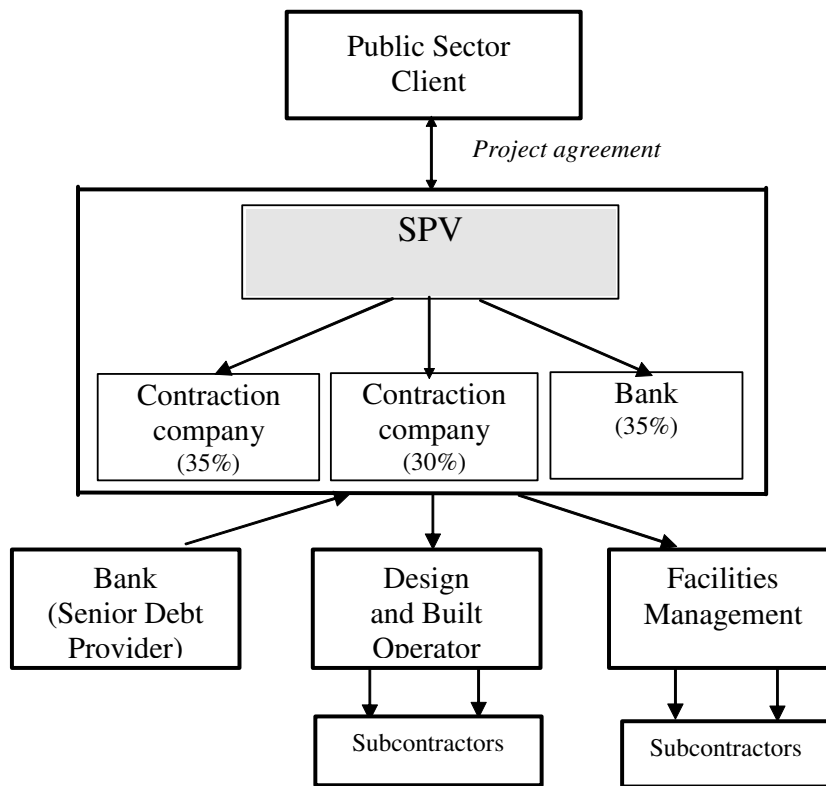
Public Sector Client

Project agreement

SPV

Contraction company (35%)

Contraction company (30%)

Bank (35%)

Bank (Senior Debt Provider)

Design and Built Operator

Facilities Management

Subcontractors

Subcontractors